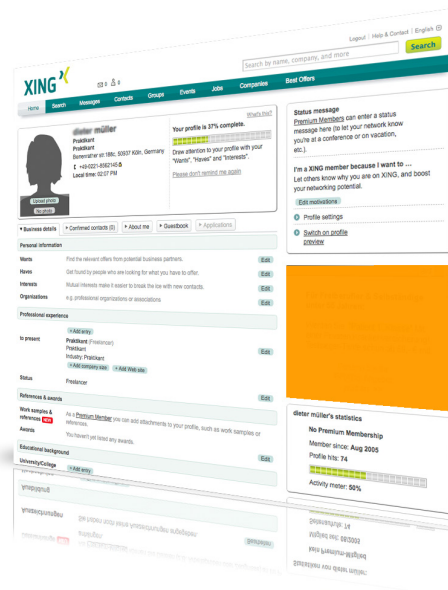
Logout | Help & Contact | English

Search by name, company, and more

Search

XING

0 0

Home Search Messages Contacts Groups Events Jobs Companies Best Offers

What's this?

dieter müller
Praktikant
Praktikant
Bonner Wall Nr 186c, 50937 Köln, Germany
+49-0221-8582145
Local time: 02:07 PM

Upload photo
No photo

Your profile is 37% complete.

Draw attention to your profile with your "Wants", "Haves" and "Interests".

Please don't remind me again

Status message
Premium Members can enter a status message here (to let your network know you're at a conference or on vacation, etc.)

I'm a XING member because I want to ...
Let others know why you are on XING, and boost your networking potential.

Edit motivations

Profile settings

Switch on profile preview

Business details | Confirmed contacts (0) | About me | Guestbook | Applications

Personal information

Wants | Find the relevant offers from potential business partners. | Edit
Haves | Get found by people who are looking for what you have to offer. | Edit
Interests | Mutual interests make it easier to break the ice with new contacts. | Edit
Organizations | e.g. professional organizations or associations. | Edit

Professional experience

+ Add entry

to present | Praktikant (Freelancer)
Praktikant
Industry: Praktikant
+ Add company size + Add Web site | Edit

Status | Freelancer

References & awards

Work samples & references NEW | As a Premium Member you can add attachments to your profile, such as work samples or references.
Awards | You haven't yet listed any awards. | Edit

Educational background

University/College | + Add entry | Edit

dieter müller's statistics

No Premium Membership
Member since: Aug 2005
Profile hits: 74

Activity meter: 50%